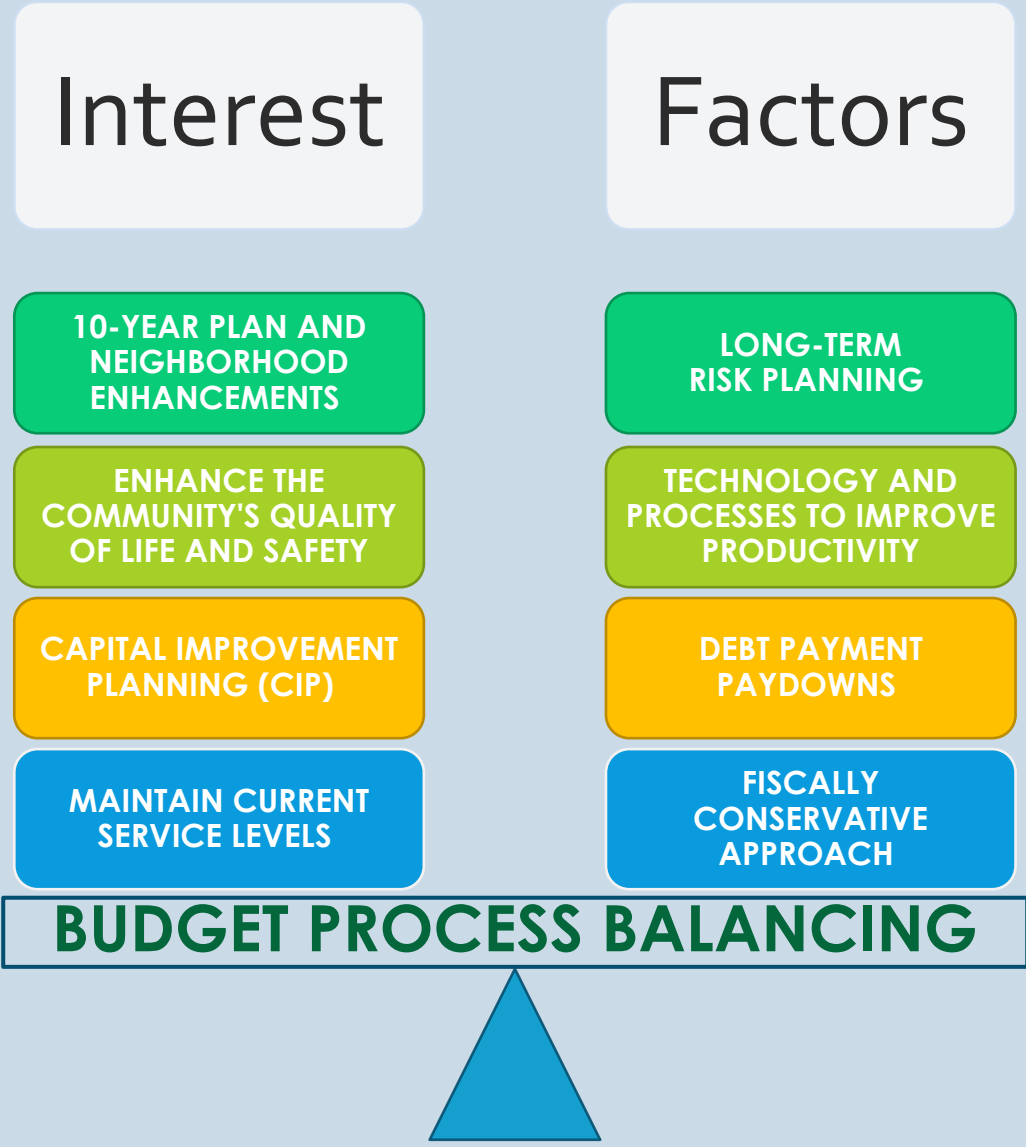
Interest

10-YEAR PLAN AND NEIGHBORHOOD ENHANCEMENTS

ENHANCE THE COMMUNITY'S QUALITY OF LIFE AND SAFETY

CAPITAL IMPROVEMENT PLANNING (CIP)

MAINTAIN CURRENT SERVICE LEVELS

Factors

LONG-TERM RISK PLANNING

TECHNOLOGY AND PROCESSES TO IMPROVE PRODUCTIVITY

DEBT PAYMENT PAYDOWNS

FISCALLY CONSERVATIVE APPROACH

BUDGET PROCESS BALANCING